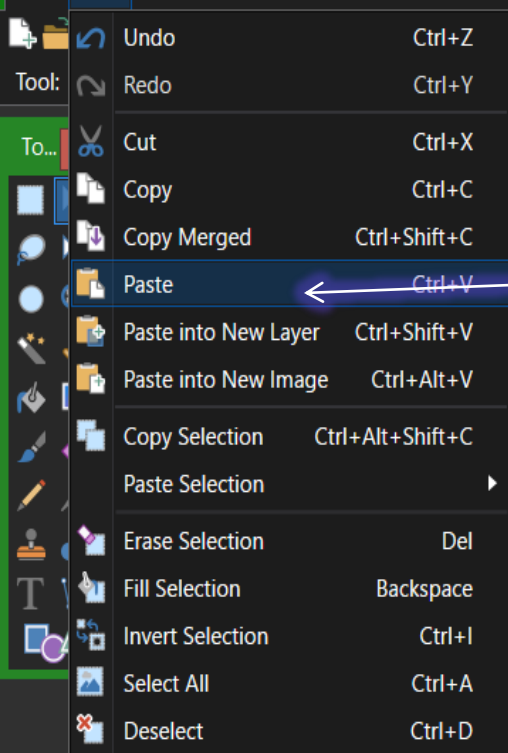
Tool:
To...

| | |
|---|---|
| Undo | Ctrl+Z |
| Redo | Ctrl+Y |
| Cut | Ctrl+X |
| Copy | Ctrl+C |
| Copy Merged | Ctrl+Shift+C |
| Paste | Ctrl+V |
| Paste into New Layer | Ctrl+Shift+V |
| Paste into New Image | Ctrl+Alt+V |
| Copy Selection | Ctrl+Alt+Shift+C |
| Paste Selection | |
| Erase Selection | Del |
| Fill Selection | Backspace |
| Invert Selection | Ctrl+I |
| Select All | Ctrl+A |
| Deselect | Ctrl+D |